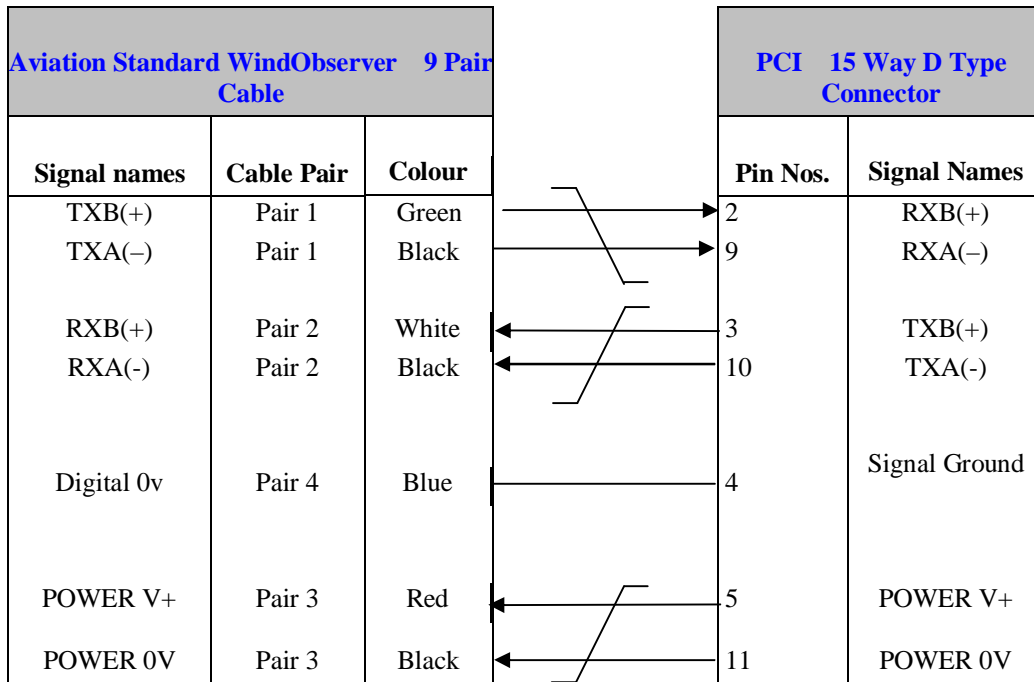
Aviation Standard WindObserver 9 Pair Cable

| Signal names | Cable Pair | Colour |
|---|---|---|
| TXB(+) | Pair 1 | Green |
| TXA(–) | Pair 1 | Black |
| RXB(+) | Pair 2 | White |
| RXA(-) | Pair 2 | Black |
| Digital 0v | Pair 4 | Blue |
| POWER V+ | Pair 3 | Red |
| POWER 0V | Pair 3 | Black |

PCI 15 Way D Type Connector

| Pin Nos. | Signal Names |
|---|---|
| 2 | RXB(+) |
| 9 | RXA(–) |
| 3 | TXB(+) |
| 10 | TXA(-) |
| 4 | Signal Ground |
| 5 | POWER V+ |
| 11 | POWER 0V |